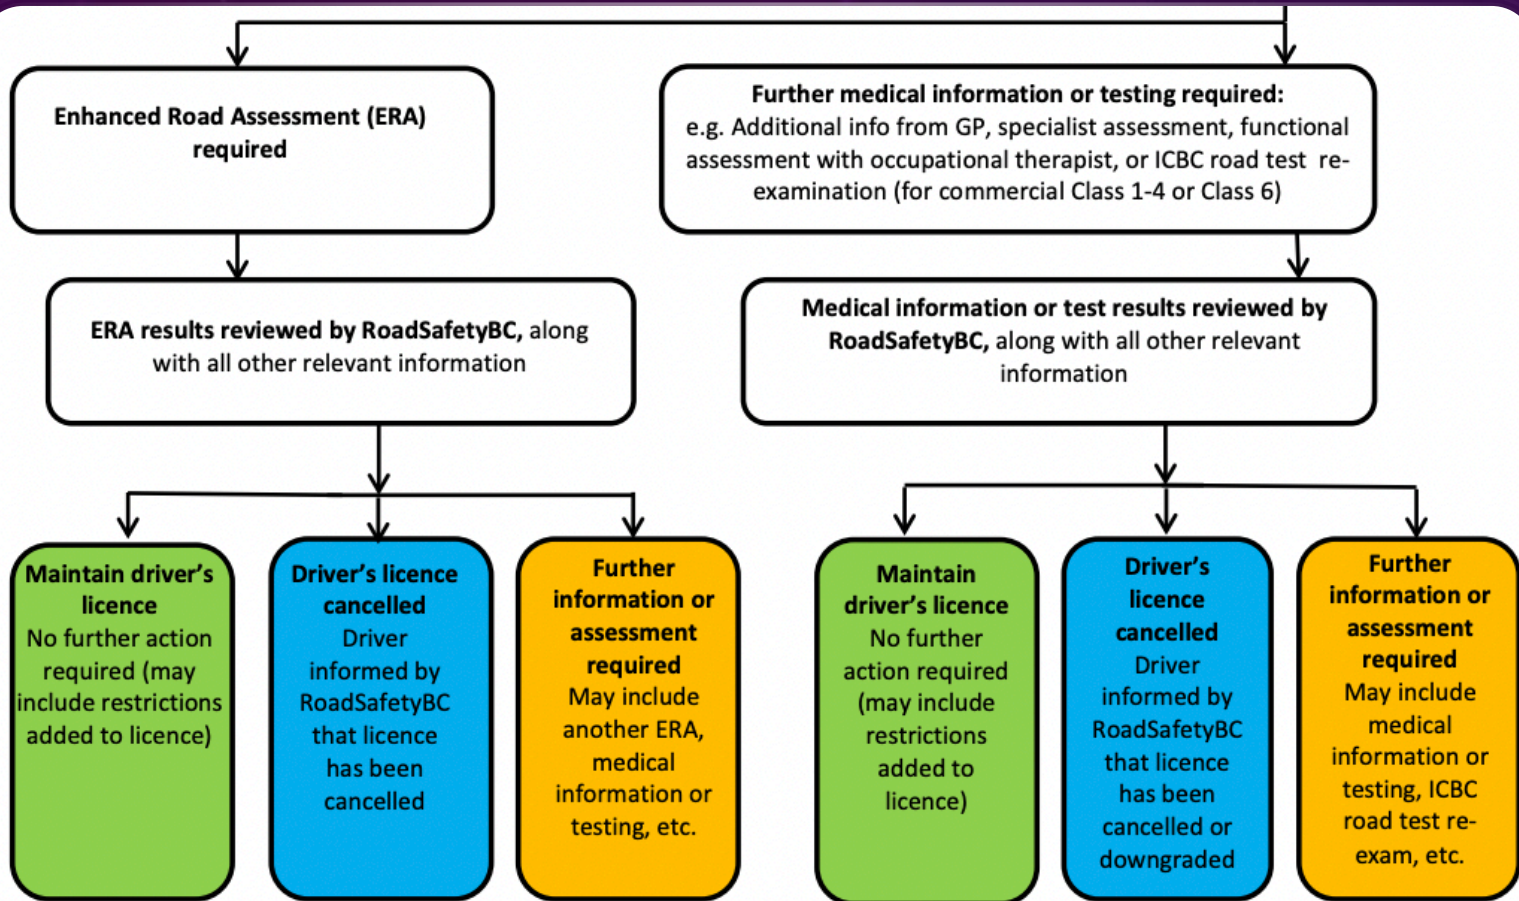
Enhanced Road Assessment (ERA) required

Further medical information or testing required: e.g. Additional info from GP, specialist assessment, functional assessment with occupational therapist, or ICBC road test re-examination (for commercial Class 1-4 or Class 6)

ERA results reviewed by RoadSafetyBC, along with all other relevant information

Medical information or test results reviewed by RoadSafetyBC, along with all other relevant information

Maintain driver's licence
No further action required (may include restrictions added to licence)

Driver's licence cancelled
Driver informed by RoadSafetyBC that licence has been cancelled

Further information or assessment required
May include another ERA, medical information or testing, etc.

Maintain driver's licence
No further action required (may include restrictions added to licence)

Driver's licence cancelled
Driver informed by RoadSafetyBC that licence has been cancelled or downgraded

Further information or assessment required
May include medical information or testing, ICBC road test re-exam, etc.